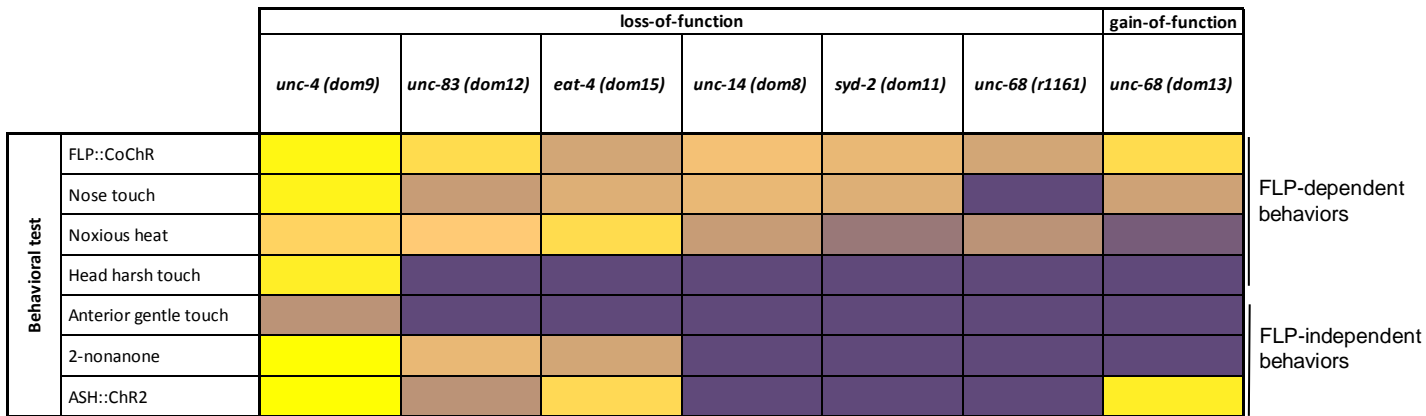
| | | loss-of-function | | | | | | gain-of-function |
|---|---|---|---|---|---|---|---|---|
| | | *unc-4 (dom9)* | *unc-83 (dom12)* | *eat-4 (dom15)* | *unc-14 (dom8)* | *syd-2 (dom11)* | *unc-68 (r1161)* | *unc-68 (dom13)* |
| Behavioral test | FLP::CoChR | | | | | | | |
| | Nose touch | | | | | | | |
| | Noxious heat | | | | | | | |
| | Head harsh touch | | | | | | | |
| | Anterior gentle touch | | | | | | | |
| | 2-nonanone | | | | | | | |
| | ASH::ChR2 | | | | | | | |

FLP-dependent behaviors

FLP-independent behaviors